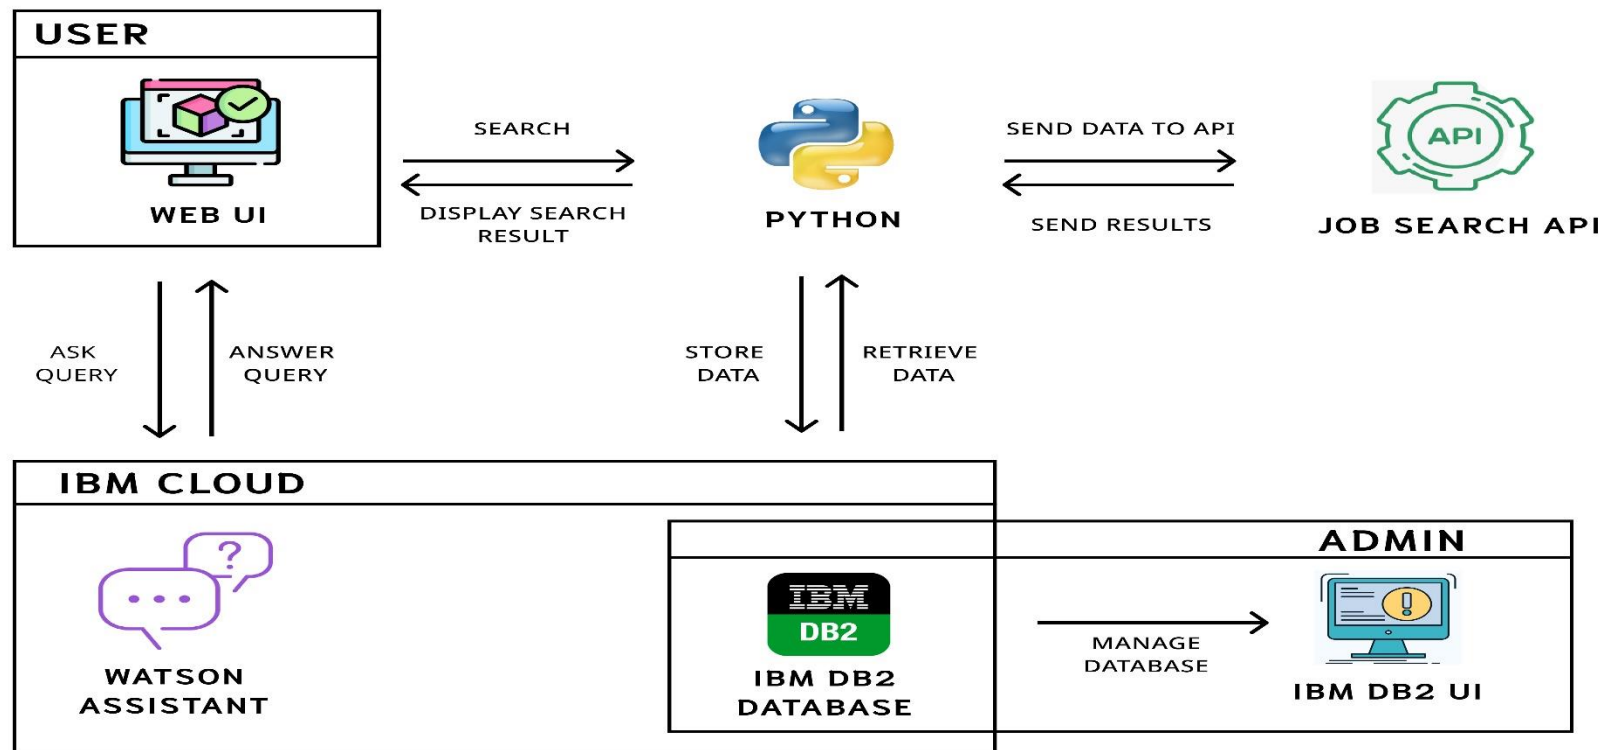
USER

WEB UI

SEARCH

DISPLAY SEARCH RESULT

PYTHON

SEND DATA TO API

SEND RESULTS

API

JOB SEARCH API

ASK QUERY

ANSWER QUERY

STORE DATA

RETRIEVE DATA

IBM CLOUD

?

WATSON ASSISTANT

IBM

DB2

IBM DB2 DATABASE

ADMIN

MANAGE DATABASE

IBM DB2 UI